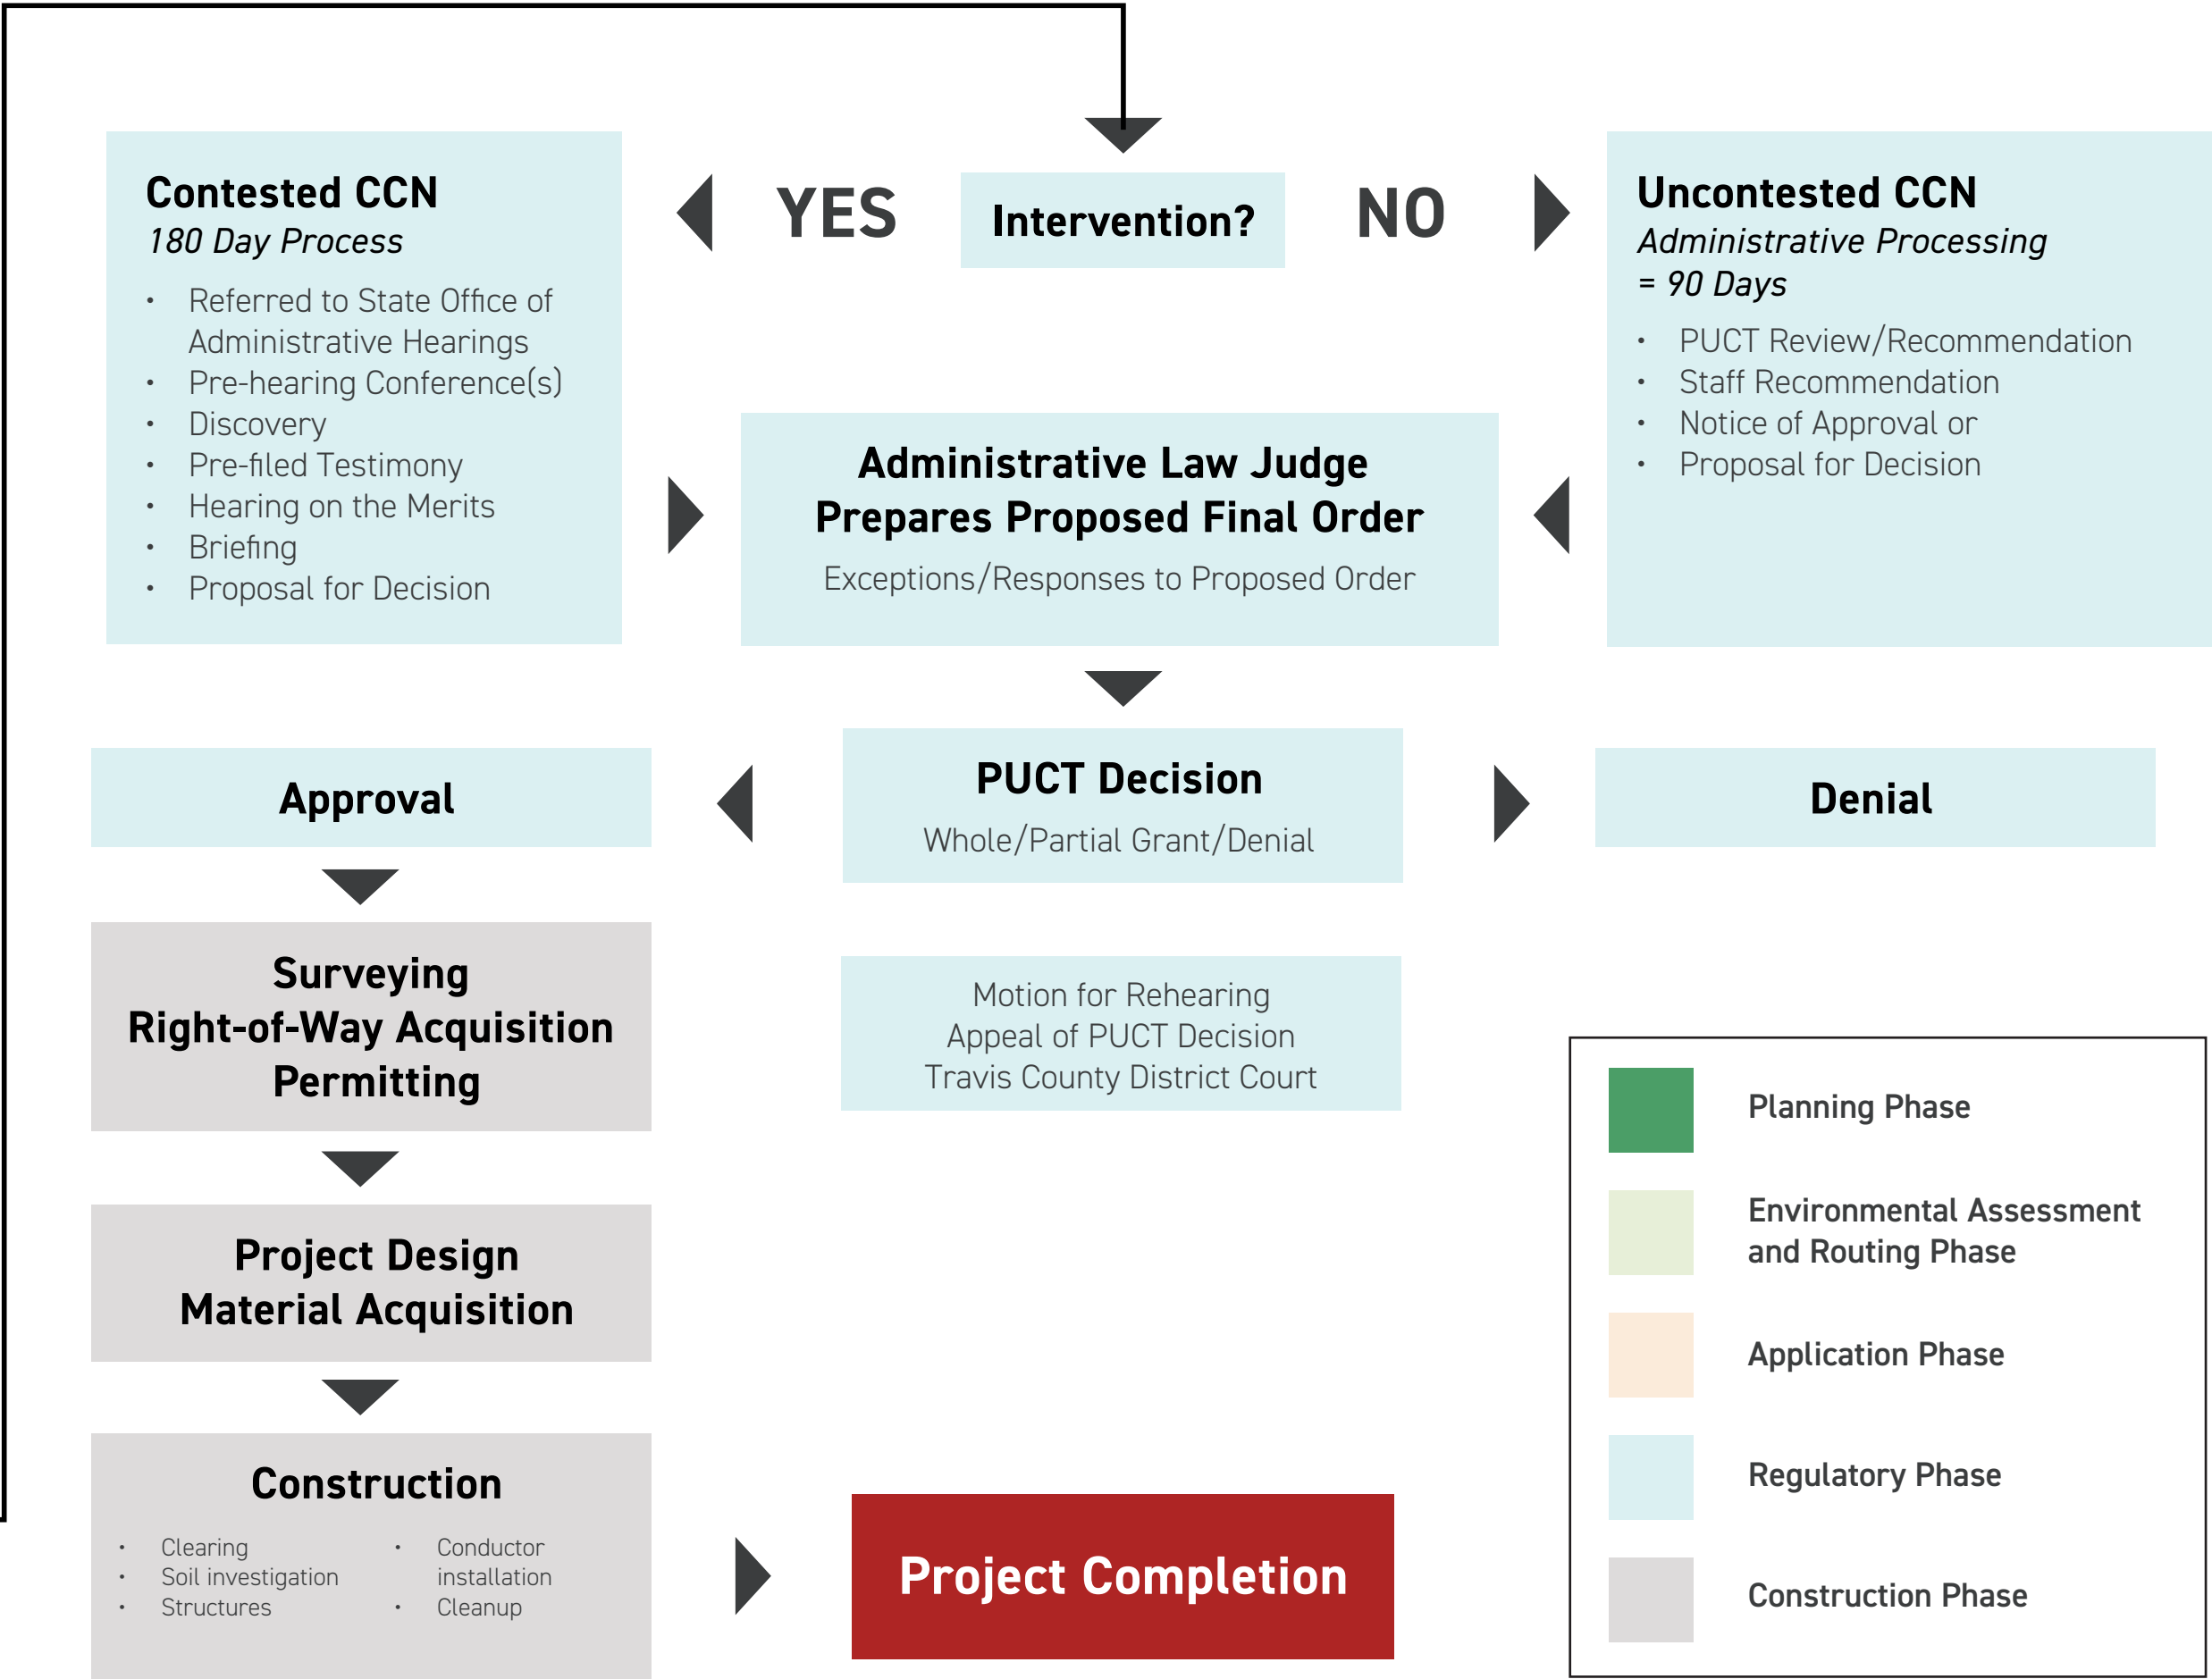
Contested CCN
*180 Day Process*

- Referred to State Office of Administrative Hearings
- Pre-hearing Conference(s)
- Discovery
- Pre-filed Testimony
- Hearing on the Merits
- Briefing
- Proposal for Decision

YES

Intervention?

NO

Uncontested CCN
*Administrative Processing = 90 Days*

- PUCT Review/Recommendation
- Staff Recommendation
- Notice of Approval or
- Proposal for Decision

Administrative Law Judge Prepares Proposed Final Order
Exceptions/Responses to Proposed Order

Approval

PUCT Decision
Whole/Partial Grant/Denial

Denial

Surveying
Right-of-Way Acquisition
Permitting

Motion for Rehearing
Appeal of PUCT Decision
Travis County District Court

Project Design
Material Acquisition

Construction

- Clearing
- Soil investigation
- Structures

- Conductor installation
- Cleanup

Project Completion

Planning Phase
Environmental Assessment and Routing Phase
Application Phase
Regulatory Phase
Construction Phase